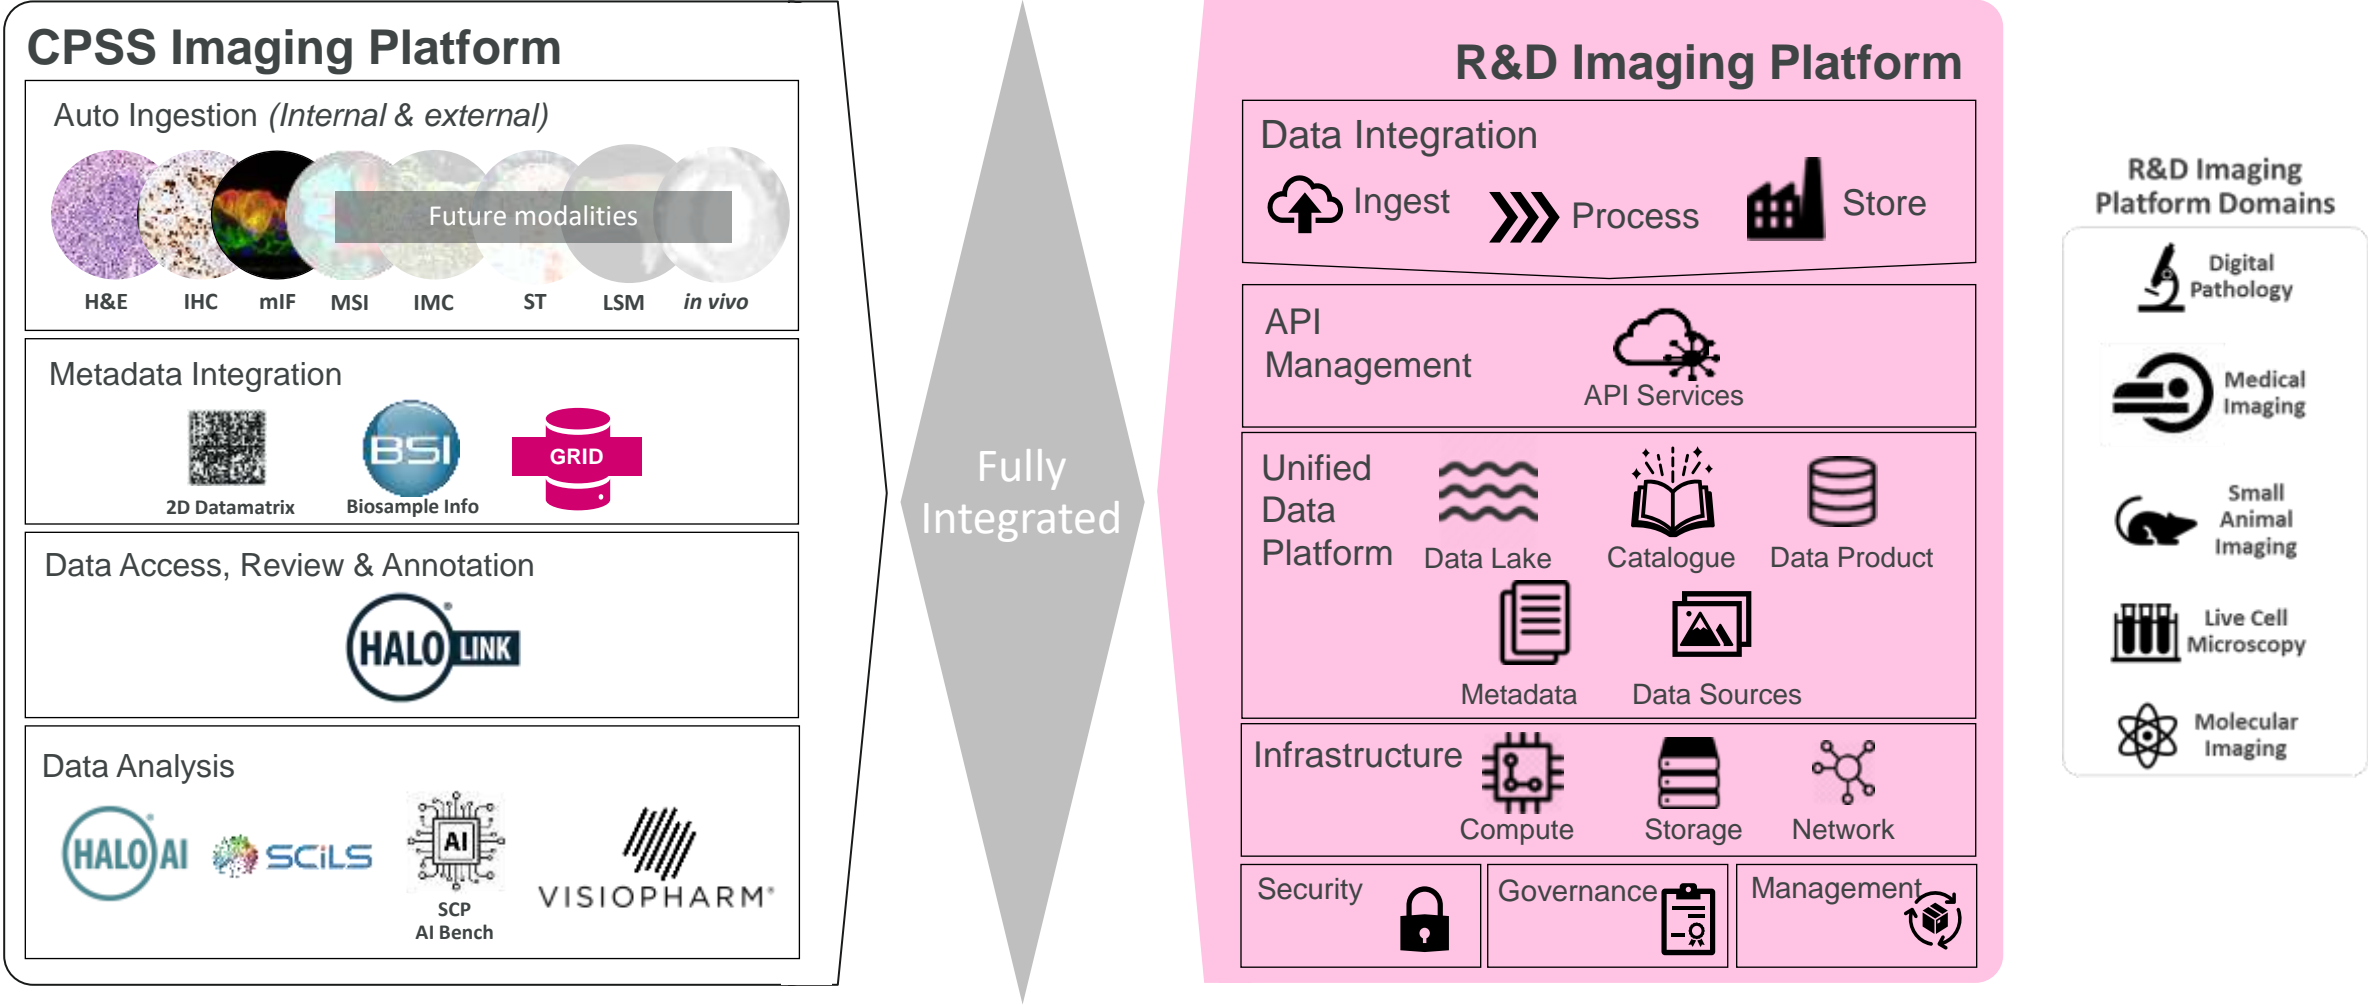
CPSS Imaging Platform

Auto Ingestion (Internal & external)

Future modalities

H&E IHC mIF MSI IMC ST LSM in vivo

Metadata Integration

2D Datamatrix

BSI

Biosample Info

GRID

Data Access, Review & Annotation

HALO LINK

Data Analysis

HALO AI

SCiLS

AI

SCP AI Bench

VISIOPHARM

Fully Integrated

R&D Imaging Platform

Data Integration

Ingest Process Store

API Management

API Services

Unified Data Platform

Data Lake Catalogue Data Product

Metadata Data Sources

Infrastructure

Compute Storage Network

Security Governance Management

R&D Imaging Platform Domains

Digital Pathology

Medical Imaging

Small Animal Imaging

Live Cell Microscopy

Molecular Imaging